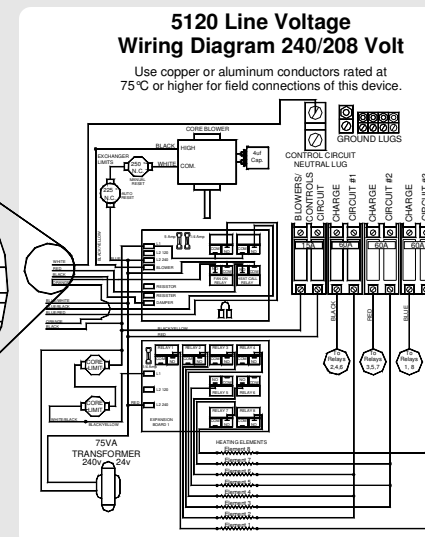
5120 Line Voltage
Wiring Diagram 240/208 Volt

Use copper or aluminum conductors rated at 75°C or higher for field connections of this device.

CORE BLOWER
BLACK
HIGH
WHITE
COM.
4uf Cap.
EXCHANGER LIMITS
250 N.C.
MANUAL RESET
225 N.C.
AUTO RESET
CONTROL CIRCUIT NEUTRAL LUG
GROUND LUGS
BLOWERS/ CONTROLS CIRCUIT
CHARGE CIRCUIT #1
CHARGE CIRCUIT #2
CHARGE CIRCUIT #3
15A
50A
60A
60A
BLACK/YELLOW
WHITE
RED
BLACK
BLUE
L1
L2 120
L2 240
BLOWER
RESISTOR
RESISTOR
DAMPER
BLACK/YELLOW
RED
BLACK
RED
BLUE
To Relays 2,4,6
To Relays 3,5,7
To Relays 1, 8
CORE LIMIT
CORE LIMIT
WHITE/BLACK
BLACK/YELLOW
RED
RELAY 1
RELAY 2
RELAY 3
RELAY 4
RELAY 5
RELAY 6
RELAY 7
RELAY 8
L1
L2 120
L2 240
EXPANSION BOARD 1
75VA TRANSFORMER
240v
24v
HEATING ELEMENTS
Element 1
Element 2
Element 3
Element 4
Element 5
Element 6
Element 7
Element 8